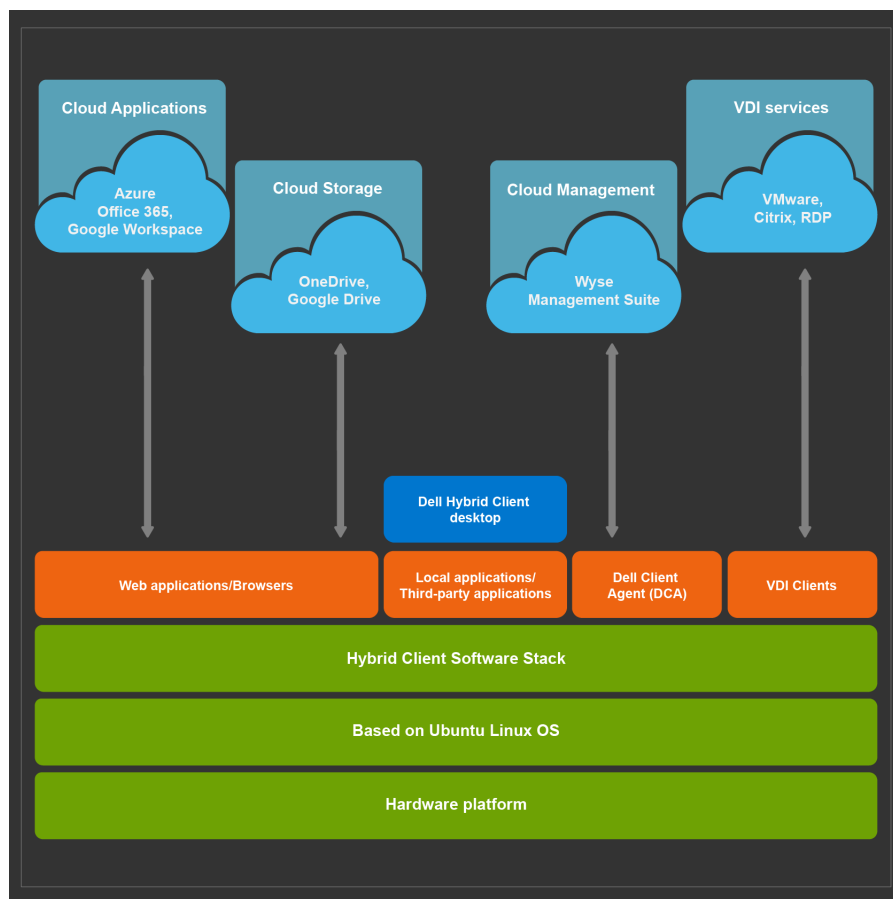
Cloud Applications

Azure
Office 365,
Google Workspace

Cloud Storage

OneDrive,
Google Drive

Cloud Management

Wyse
Management Suite

VDI services

VMware,
Citrix, RDP

Dell Hybrid Client desktop

Web applications/Browsers

Local applications/
Third-party applications

Dell Client
Agent (DCA)

VDI Clients

Hybrid Client Software Stack

Based on Ubuntu Linux OS

Hardware platform